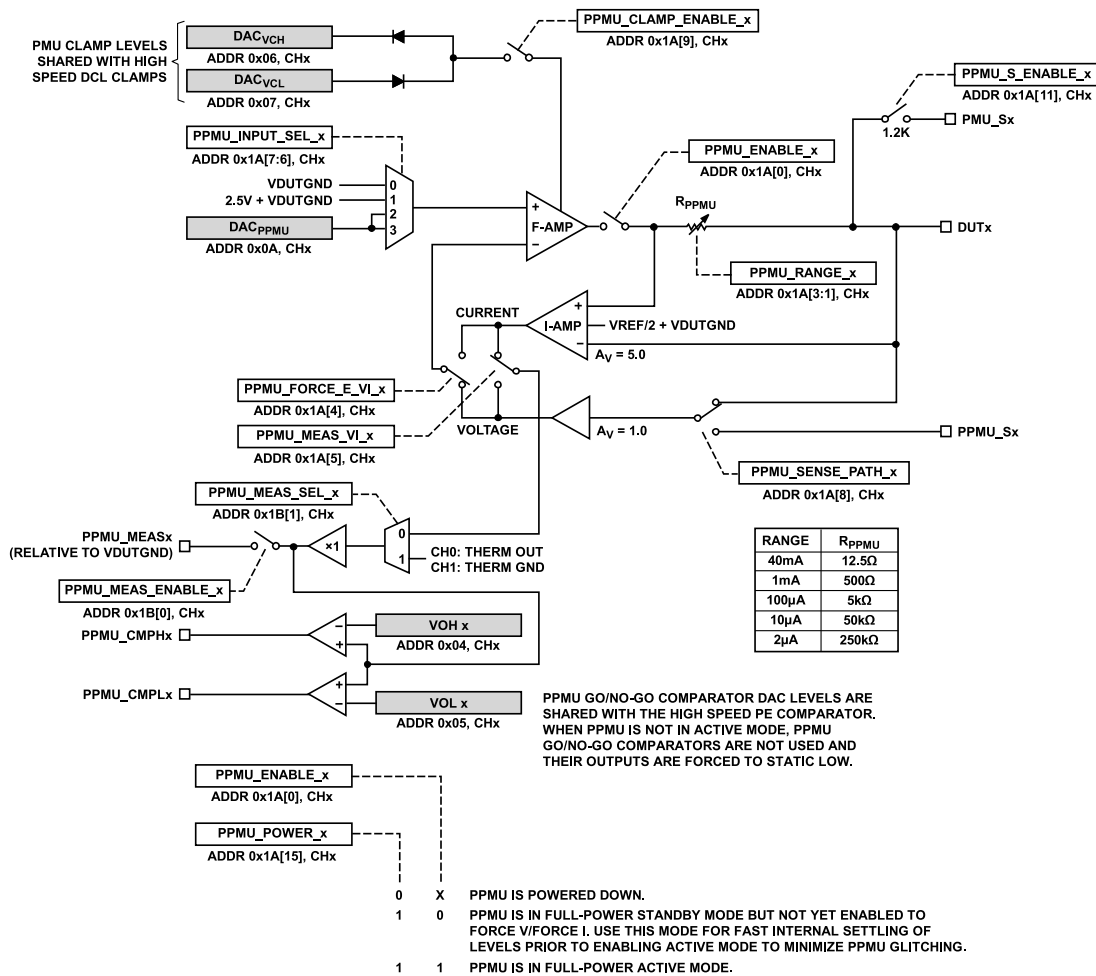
PMU CLAMP LEVELS SHARED WITH HIGH SPEED DCL CLAMPS

$DAC_{VCH}$
ADDR 0x06, CHx

$DAC_{VCL}$
ADDR 0x07, CHx

PPMU_CLAMP_ENABLE_x
ADDR 0x1A[9], CHx

PPMU_S_ENABLE_x
ADDR 0x1A[11], CHx

1.2K
PMU_Sx

PPMU_INPUT_SEL_x
ADDR 0x1A[7:6], CHx

VDUTGND
2.5V + VDUTGND
0
1
2
3

$DAC_{PPMU}$
ADDR 0x0A, CHx

+
F-AMP
–

PPMU_ENABLE_x
ADDR 0x1A[0], CHx

$R_{PPMU}$

DUTx

PPMU_RANGE_x
ADDR 0x1A[3:1], CHx

CURRENT

+
I-AMP
–
VREF/2 + VDUTGND
$A_V = 5.0$

PPMU_FORCE_E_VI_x
ADDR 0x1A[4], CHx

PPMU_MEAS_VI_x
ADDR 0x1A[5], CHx

VOLTAGE

$A_V = 1.0$

PPMU_Sx

PPMU_SENSE_PATH_x
ADDR 0x1A[8], CHx

PPMU_MEAS_SEL_x
ADDR 0x1B[1], CHx

PPMU_MEASx
(RELATIVE TO VDUTGND)

×1

0
1
CH0: THERM OUT
CH1: THERM GND

PPMU_MEAS_ENABLE_x
ADDR 0x1B[0], CHx

| RANGE | $R_{PPMU}$ |
|---|---|
| 40mA | 12.5Ω |
| 1mA | 500Ω |
| 100µA | 5kΩ |
| 10µA | 50kΩ |
| 2µA | 250kΩ |

PPMU_CMPHx
–
+
VOH x
ADDR 0x04, CHx

PPMU_CMPLx
+
–
VOL x
ADDR 0x05, CHx

PPMU GO/NO-GO COMPARATOR DAC LEVELS ARE SHARED WITH THE HIGH SPEED PE COMPARATOR. WHEN PPMU IS NOT IN ACTIVE MODE, PPMU GO/NO-GO COMPARATORS ARE NOT USED AND THEIR OUTPUTS ARE FORCED TO STATIC LOW.

PPMU_ENABLE_x
ADDR 0x1A[0], CHx

PPMU_POWER_x
ADDR 0x1A[15], CHx

0 X PPMU IS POWERED DOWN.
1 0 PPMU IS IN FULL-POWER STANDBY MODE BUT NOT YET ENABLED TO FORCE V/FORCE I. USE THIS MODE FOR FAST INTERNAL SETTLING OF LEVELS PRIOR TO ENABLING ACTIVE MODE TO MINIMIZE PPMU GLITCHING.
1 1 PPMU IS IN FULL-POWER ACTIVE MODE.